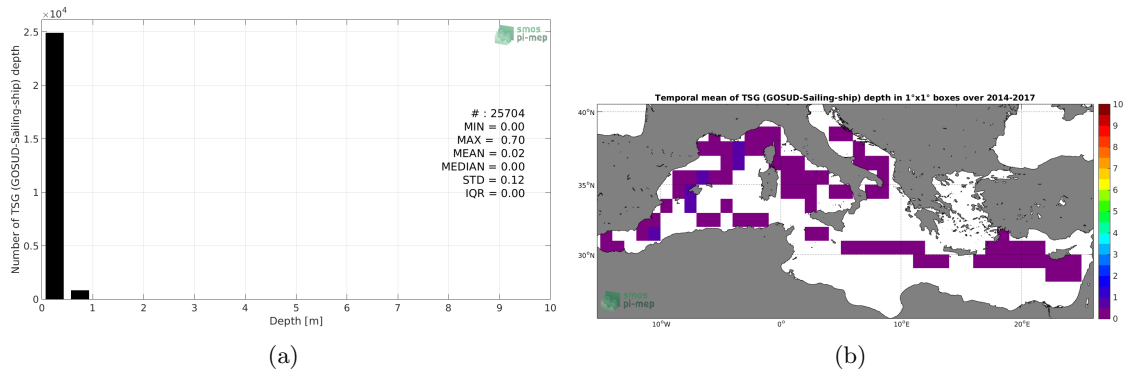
$\times10^4$

2.5

2

1.5

1

0.5

0

Number of TSG (GOSUD-Sailing-ship) depth

smos pi-mep

# : 25704
MIN = 0.00
MAX = 0.70
MEAN = 0.02
MEDIAN = 0.00
STD = 0.12
IQR = 0.00

0 1 2 3 4 5 6 7 8 9 10

Depth [m]

(a)

Temporal mean of TSG (GOSUD-Sailing-ship) depth in 1°x1° boxes over 2014-2017

40°N

35°N

30°N

smos pi-mep

10°W 0° 10°E 20°E

10
9
8
7
6
5
4
3
2
1
0

(b)